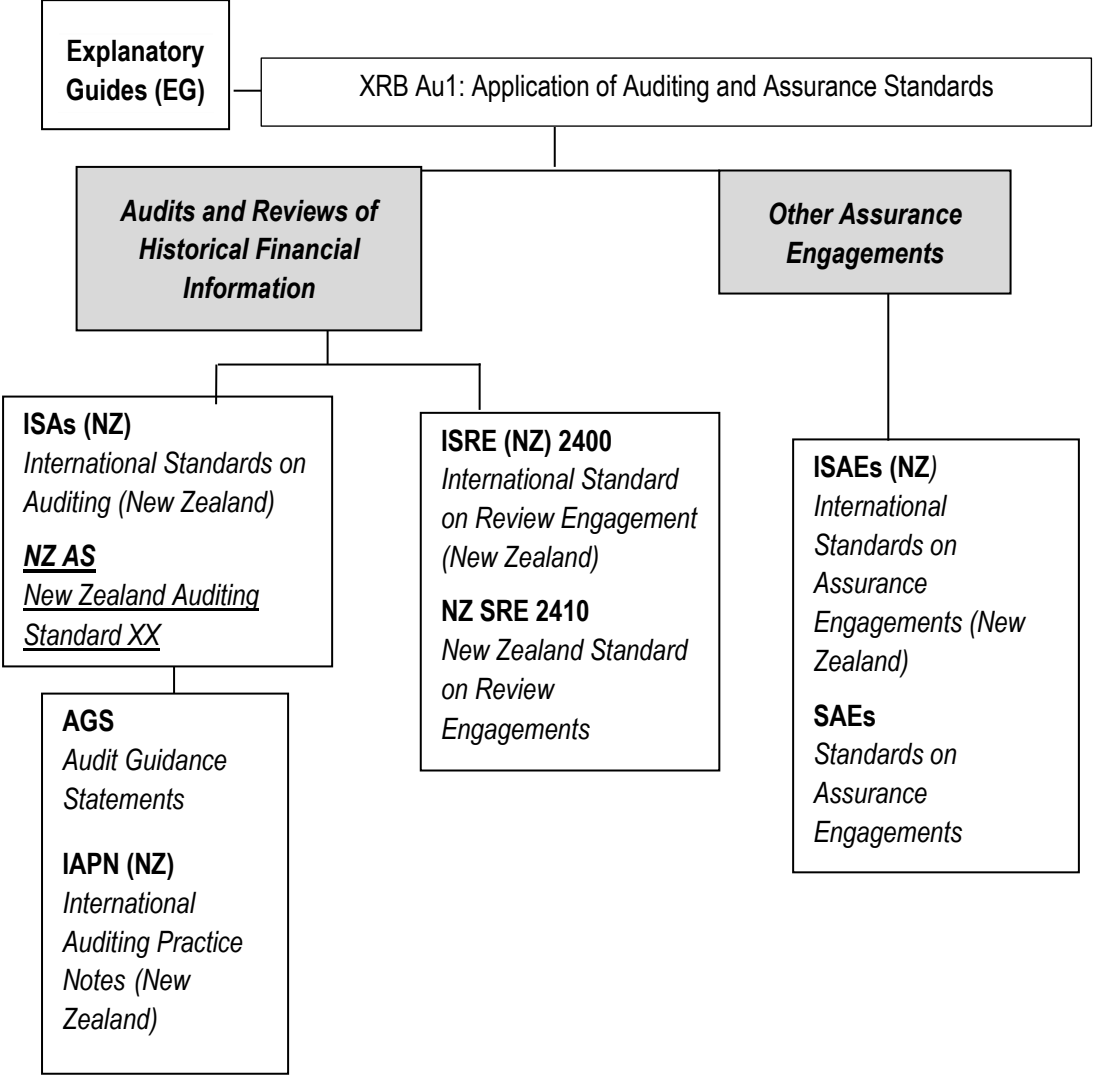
Explanatory Guides (EG)

XRB Au1: Application of Auditing and Assurance Standards

Audits and Reviews of Historical Financial Information

Other Assurance Engagements

ISAs (NZ)
International Standards on Auditing (New Zealand)

NZ AS
New Zealand Auditing Standard XX

AGS
Audit Guidance Statements

IAPN (NZ)
International Auditing Practice Notes (New Zealand)

ISRE (NZ) 2400
International Standard on Review Engagement (New Zealand)

NZ SRE 2410
New Zealand Standard on Review Engagements

ISAEs (NZ)
International Standards on Assurance Engagements (New Zealand)

SAEs
Standards on Assurance Engagements